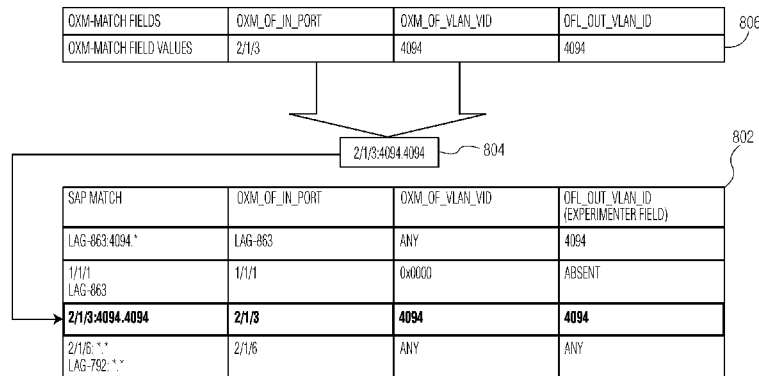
| OXM-MATCH FIELDS | OXM_OF_IN_PORT | OXM_OF_VLAN_VID | OFL_OUT_VLAN_ID |
|---|---|---|---|
| OXM-MATCH FIELD VALUES | 2/1/3 | 4094 | 4094 |

806

2/1/3:4094.4094

804

802

| SAP MATCH | OXM_OF_IN_PORT | OXM_OF_VLAN_VID | OFL_OUT_VLAN_ID (EXPERIMENTER FIELD) |
|---|---|---|---|
| LAG-863:4094.* | LAG-863 | ANY | 4094 |
| 1/1/1 LAG-863 | 1/1/1 | 0x0000 | ABSENT |
| **2/1/3:4094.4094** | **2/1/3** | **4094** | **4094** |
| 2/1/6:*.* LAG-792:*.* | 2/1/6 | ANY | ANY |